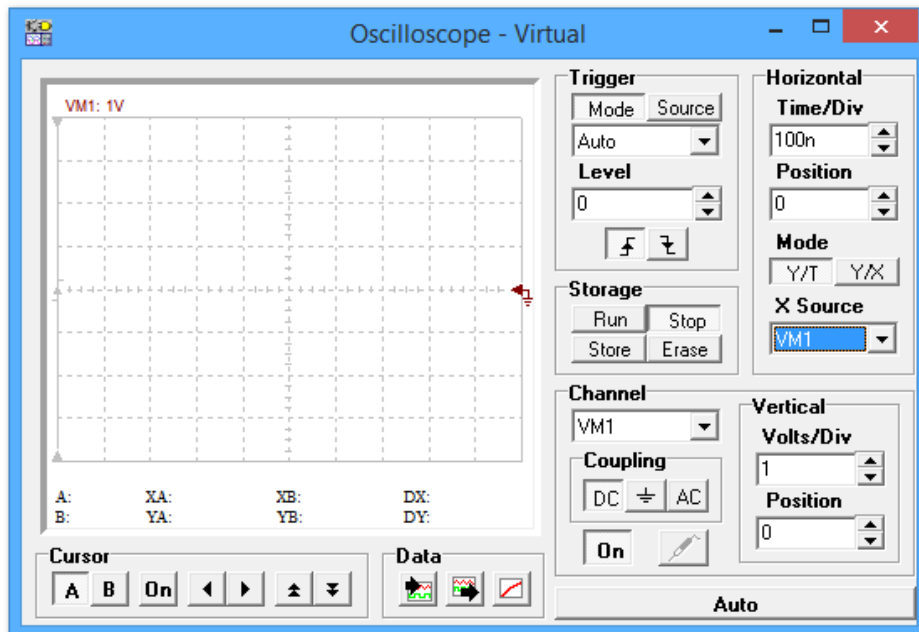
Oscilloscope - Virtual

VM1: 1V

A: XA: XB: DX:
B: YA: YB: DY:

Cursor
A B On

Data

Trigger
Mode Source
Auto
Level
0

Storage
Run Stop
Store Erase

Horizontal
Time/Div
100n
Position
0
Mode
Y/T Y/X
X Source
VM1

Channel
VM1
Coupling
DC AC
On

Vertical
Volts/Div
1
Position
0

Auto